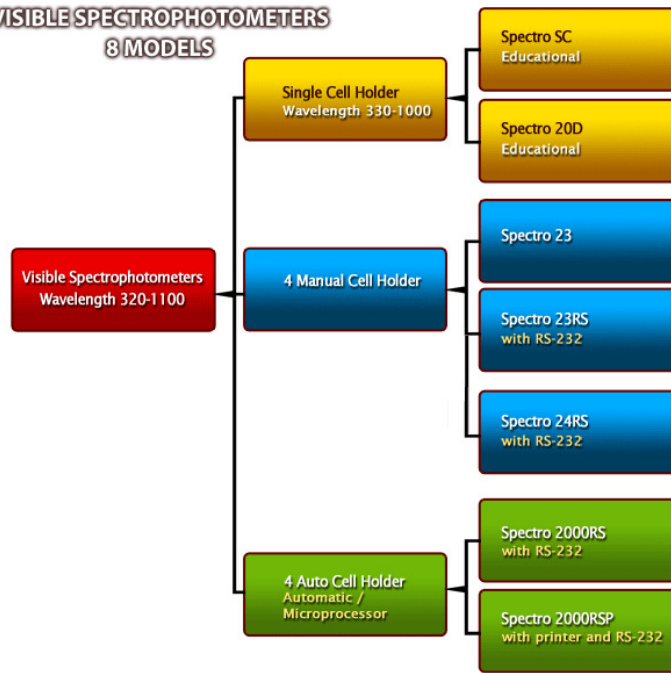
VISIBLE SPECTROPHOTOMETERS
8 MODELS

Visible Spectrophotometers
Wavelength 320-1100

Single Cell Holder
Wavelength 330-1000

Spectro SC
Educational

Spectro 20D
Educational

4 Manual Cell Holder

Spectro 23

Spectro 23RS
with RS-232

Spectro 24RS
with RS-232

4 Auto Cell Holder
Automatic / Microprocessor

Spectro 2000RS
with RS-232

Spectro 2000RSP
with printer and RS-232